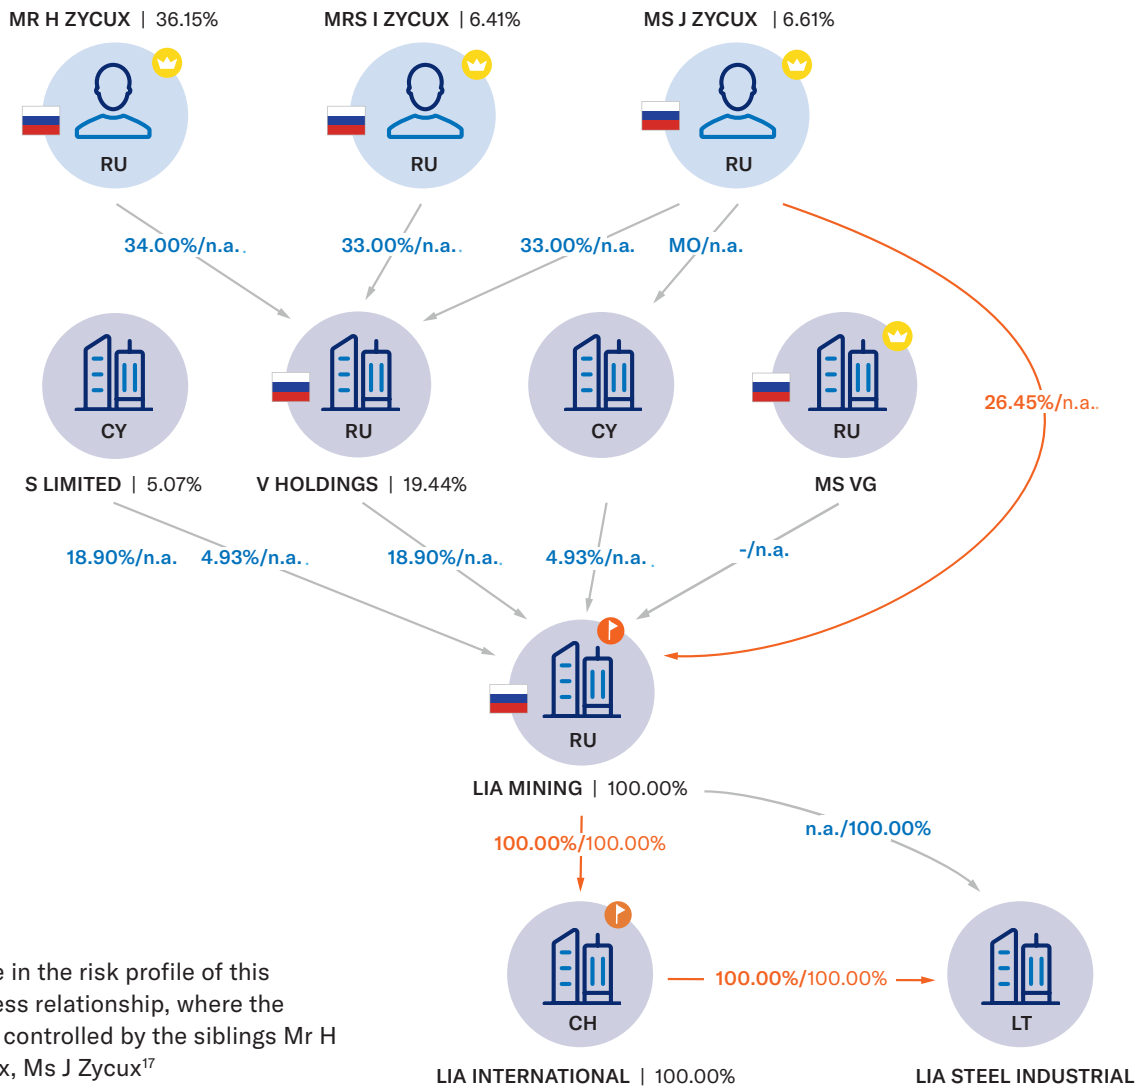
MR H ZYCUX | 36.15%
MRS I ZYCUX | 6.41%
MS J ZYCUX | 6.61%

RU
RU
RU

34.00%/n.a.
33.00%/n.a.
33.00%/n.a.
MO/n.a.
26.45%/n.a.

CY
RU
CY
RU

S LIMITED | 5.07%
V HOLDINGS | 19.44%
MS VG

18.90%/n.a.
4.93%/n.a.
18.90%/n.a.
4.93%/n.a.
-/n.a.

RU
LIA MINING | 100.00%

100.00%/100.00%
n.a./100.00%

CH
100.00%/100.00%
LT

e in the risk profile of this ess relationship, where the controlled by the siblings Mr H x, Ms J Zycux$^{17}$

LIA INTERNATIONAL | 100.00%
LIA STEEL INDUSTRIAL